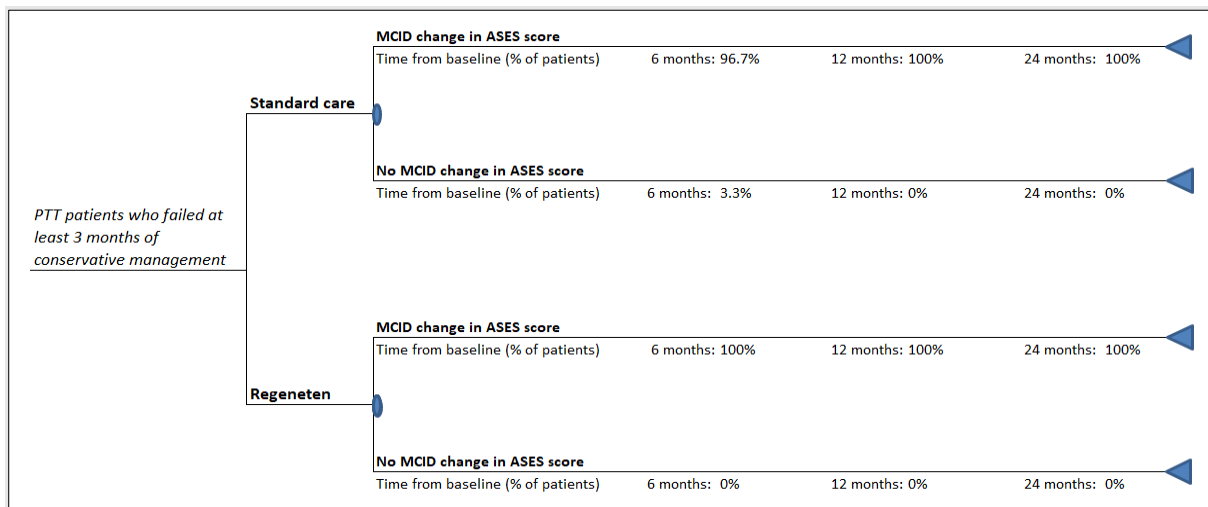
PTT patients who failed at least 3 months of conservative management

Standard care

MCID change in ASES score
Time from baseline (% of patients) 6 months: 96.7% 12 months: 100% 24 months: 100%

No MCID change in ASES score
Time from baseline (% of patients) 6 months: 3.3% 12 months: 0% 24 months: 0%

Regeneten

MCID change in ASES score
Time from baseline (% of patients) 6 months: 100% 12 months: 100% 24 months: 100%

No MCID change in ASES score
Time from baseline (% of patients) 6 months: 0% 12 months: 0% 24 months: 0%